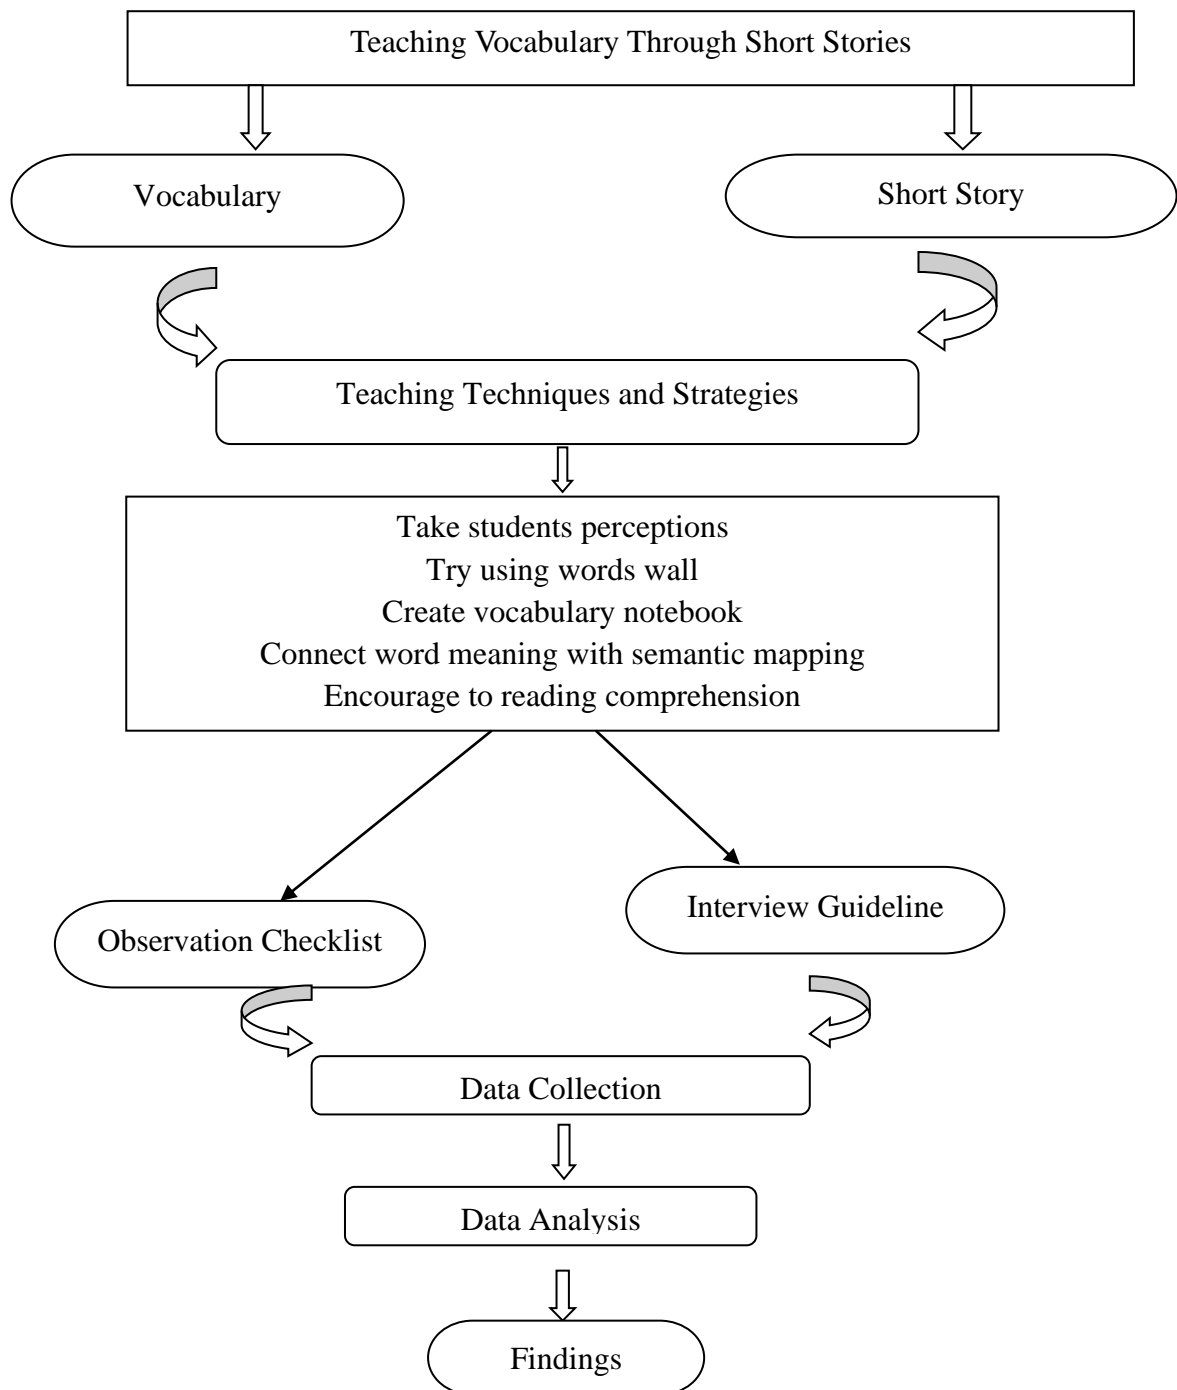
Teaching Vocabulary Through Short Stories

Vocabulary

Short Story

Teaching Techniques and Strategies

Take students perceptions
Try using words wall
Create vocabulary notebook
Connect word meaning with semantic mapping
Encourage to reading comprehension

Observation Checklist

Interview Guideline

Data Collection

Data Analysis

Findings